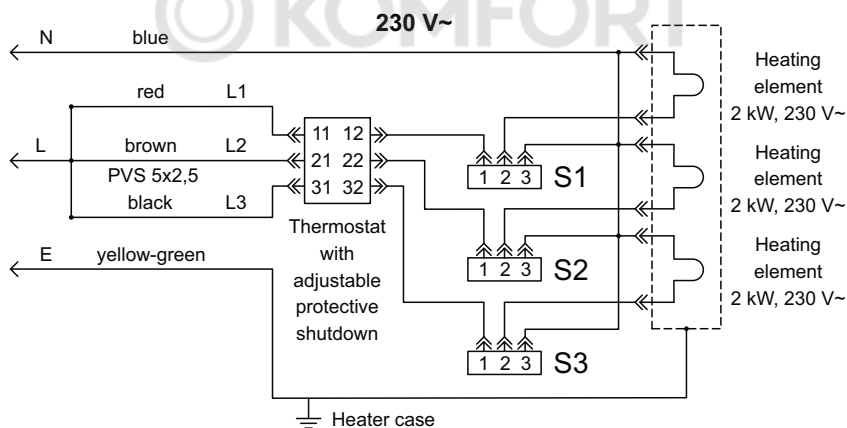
KOMFORT

230 V~

N blue

red L1

L brown L2

PVS 5x2,5

black L3

11 12

21 22

31 32

Thermostat with adjustable protective shutdown

1 2 3 S1

1 2 3 S2

1 2 3 S3

Heating element 2 kW, 230 V~

Heating element 2 kW, 230 V~

Heating element 2 kW, 230 V~

E yellow-green

Heater case